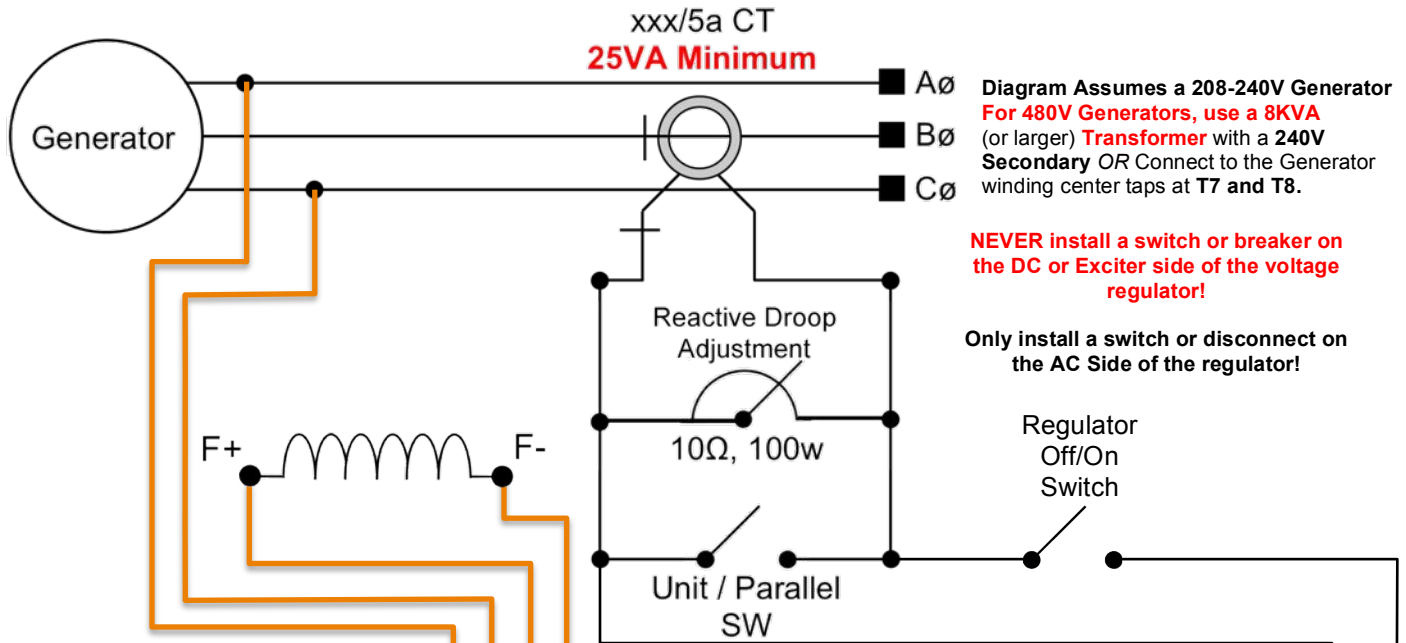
xxx/5a CT
25VA Minimum

Generator

Aø
Bø
Cø

Diagram Assumes a 208-240V Generator For 480V Generators, use a 8KVA (or larger) Transformer with a 240V Secondary OR Connect to the Generator winding center taps at T7 and T8.

NEVER install a switch or breaker on the DC or Exciter side of the voltage regulator!

Only install a switch or disconnect on the AC Side of the regulator!

Reactive Droop Adjustment

10Ω, 100w

F+

F-

Regulator Off/On Switch

Unit / Parallel SW